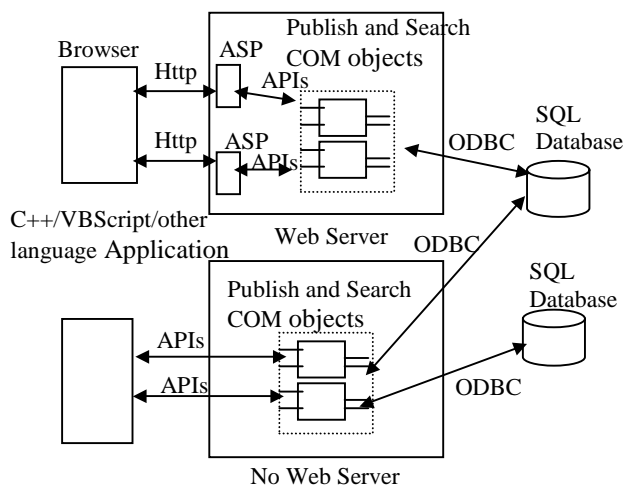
Publish and Search COM objects

Browser

Http

ASP

APIs

Http

ASP

APIs

ODBC

SQL Database

C++/VBScript/other language Application

Web Server

ODBC

SQL Database

Publish and Search COM objects

APIs

APIs

ODBC

No Web Server